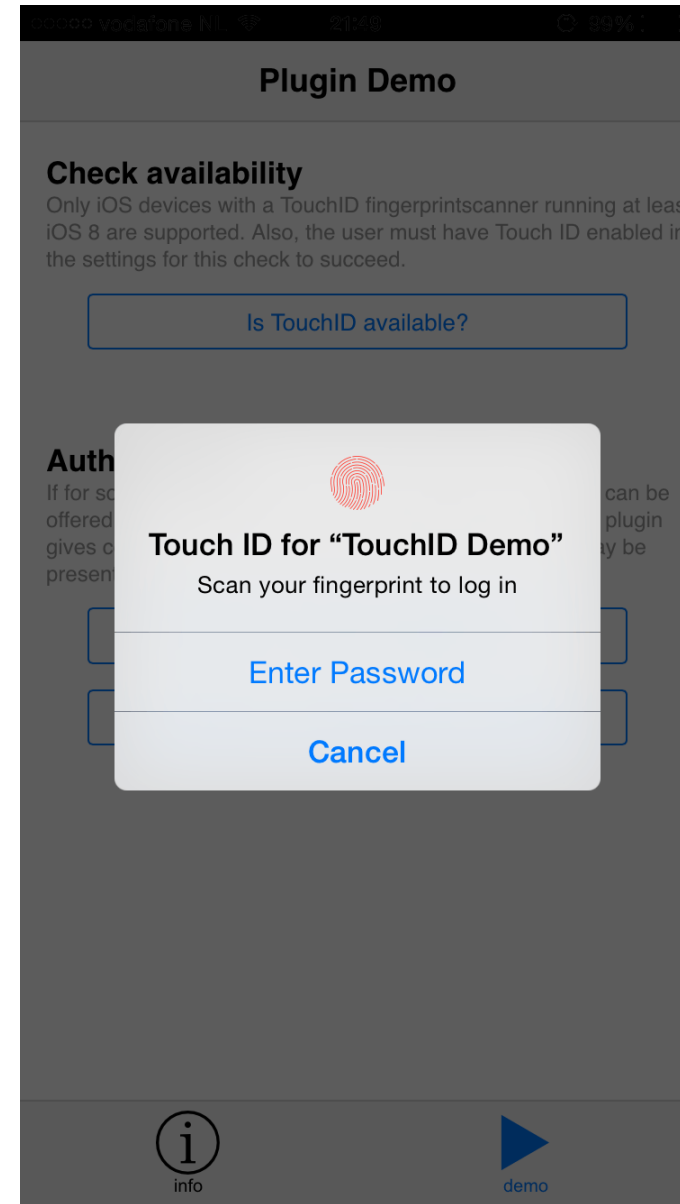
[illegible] vodafone NL 21:48 99%

Plugin Demo

Check availability
Only iOS devices with a TouchID fingerprintscanner running at leas iOS 8 are supported. Also, the user must have Touch ID enabled in the settings for this check to succeed.

Is TouchID available?

Auth
If for sc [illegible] can be offered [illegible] plugin gives c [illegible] ay be presen

Touch ID for “TouchID Demo”
Scan your fingerprint to log in

Enter Password

Cancel

info

demo